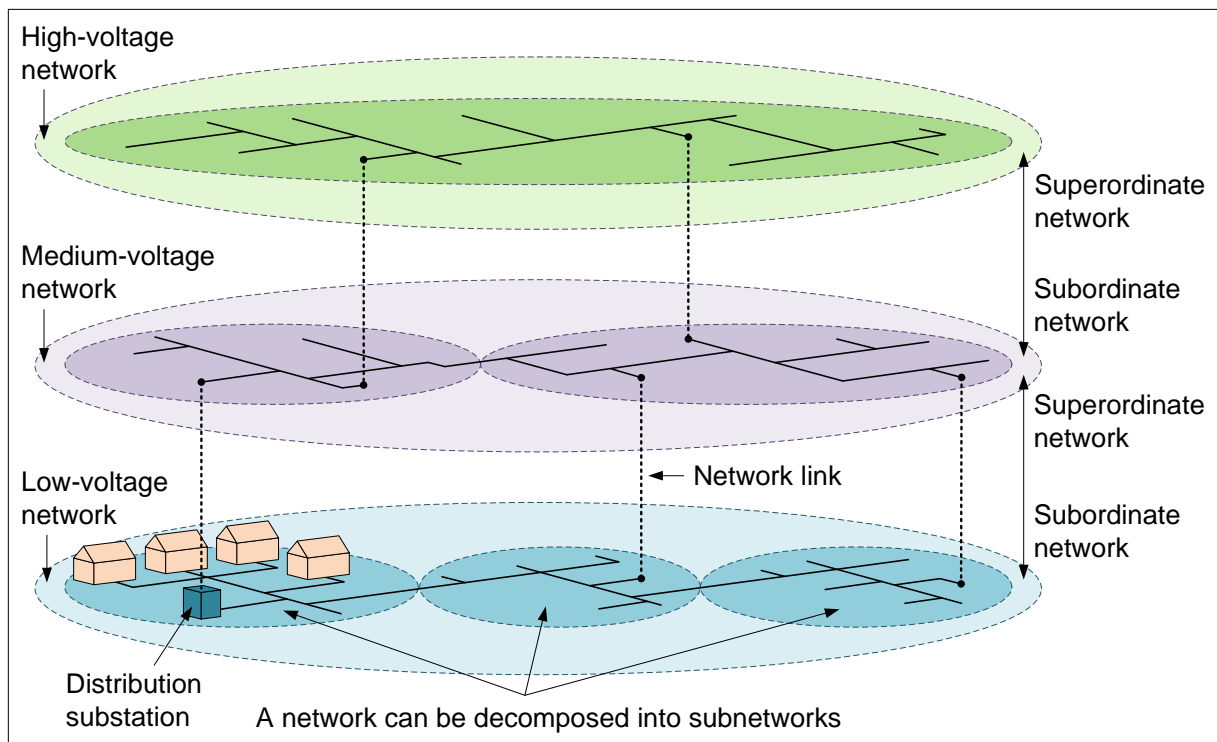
High-voltage network

Superordinate network

Medium-voltage network

Subordinate network

Superordinate network

Network link

Low-voltage network

Subordinate network

Distribution substation

A network can be decomposed into subnetworks